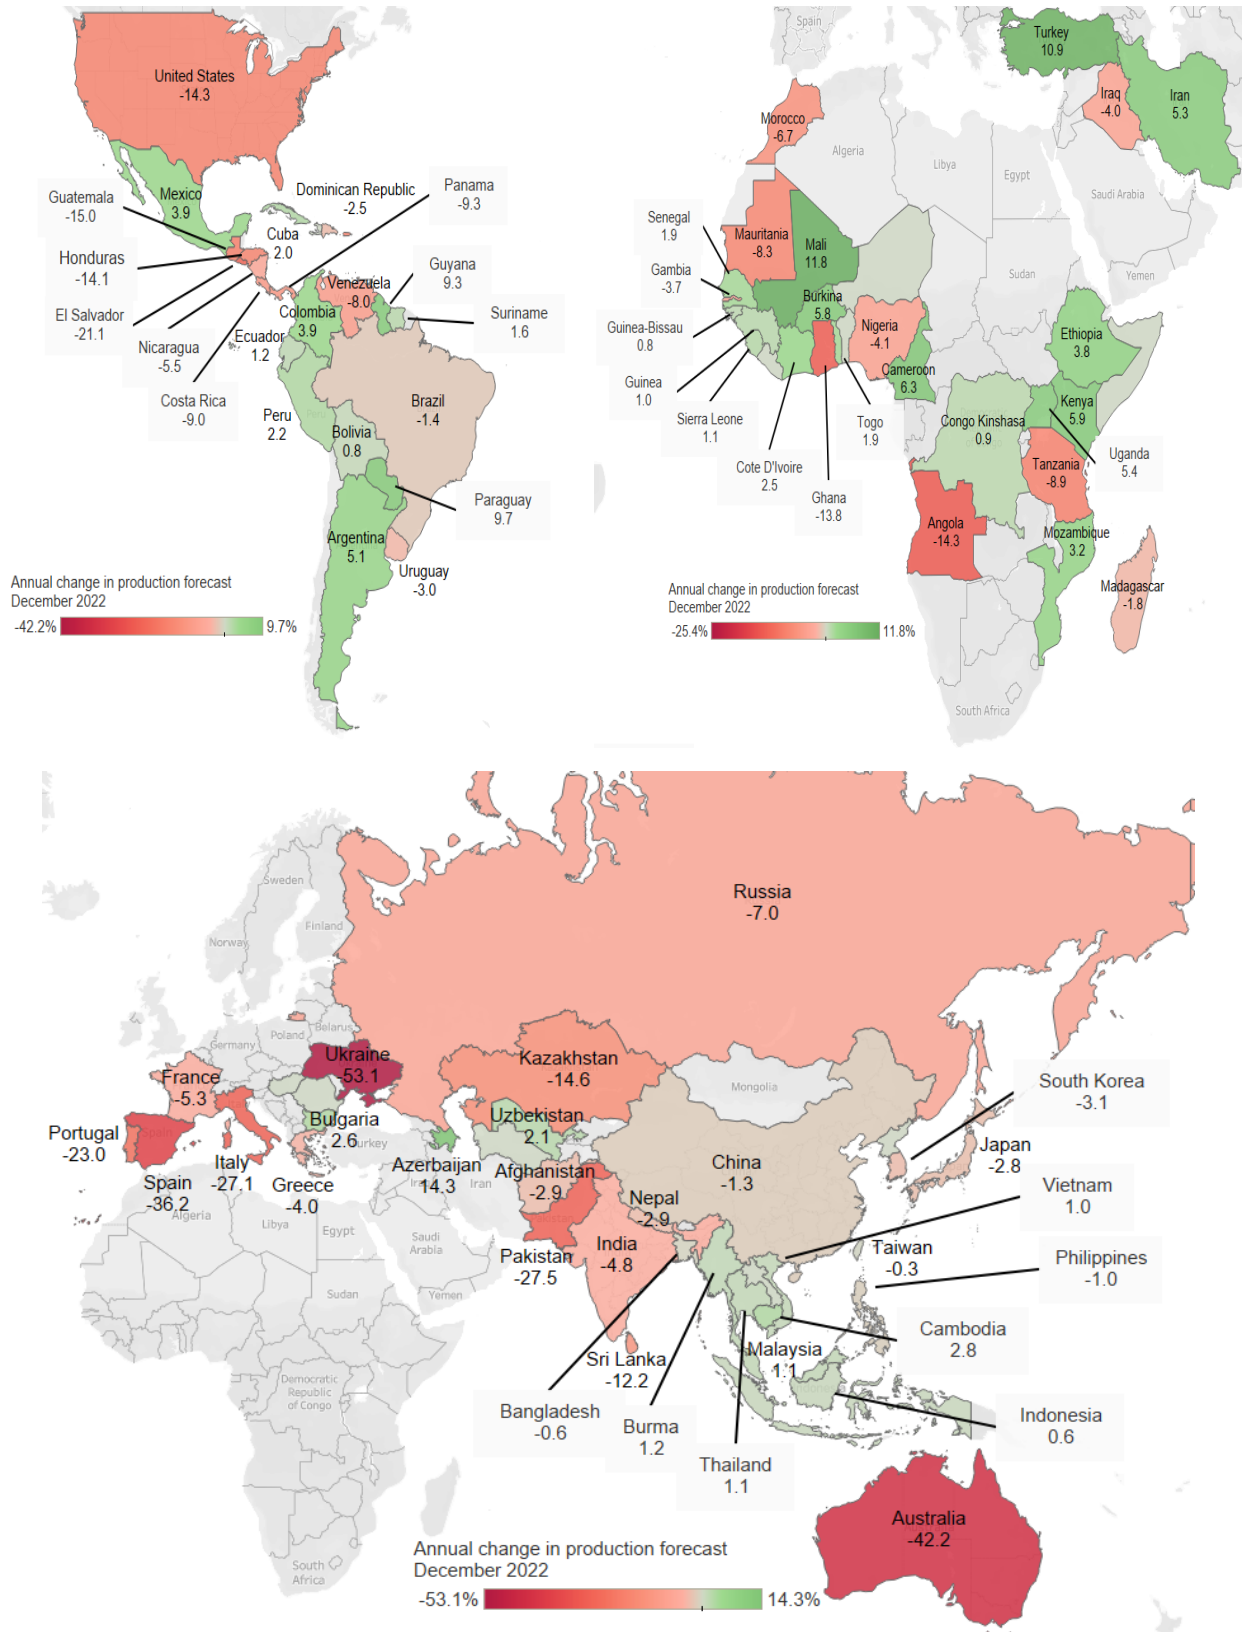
United States
-14.3

Mexico
3.9

Guatemala
-15.0

Honduras
-14.1

El Salvador
-21.1

Nicaragua
-5.5

Costa Rica
-9.0

Dominican Republic
-2.5

Panama
-9.3

Cuba
2.0

Venezuela
-8.0

Guyana
9.3

Suriname
1.6

Colombia
3.9

Ecuador
1.2

Peru
2.2

Brazil
-1.4

Bolivia
0.8

Paraguay
9.7

Argentina
5.1

Uruguay
-3.0

Annual change in production forecast
December 2022
-42.2% 9.7%

Spain

Turkey
10.9

Iraq
-4.0

Iran
5.3

Morocco
-6.7

Algeria

Libya

Egypt

Saudi Arabia

Senegal
1.9

Mauritania
-8.3

Mali
11.8

Gambia
-3.7

Sudan

Yemen

Guinea-Bissau
0.8

Burkina
5.8

Nigeria
-4.1

Ethiopia
3.8

Guinea
1.0

Cameroon
6.3

Sierra Leone
1.1

Togo
1.9

Congo Kinshasa
0.9

Kenya
5.9

Cote D'Ivoire
2.5

Ghana
-13.8

Tanzania
-8.9

Uganda
5.4

Angola
-14.3

Mozambique
3.2

Madagascar
-1.8

Annual change in production forecast
December 2022
-25.4% 11.8%

South Africa

Sweden

Finland

Norway

Russia
-7.0

Poland

Belarus

Germany

Ukraine
-53.1

Kazakhstan
-14.6

Mongolia

France
-5.3

Bulgaria
2.6

Turkey

Uzbekistan
2.1

South Korea
-3.1

Portugal
-23.0

Japan
-2.8

Italy
-27.1

Azerbaijan
14.3

Afghanistan
-2.9

China
-1.3

Spain
-36.2

Greece
-4.0

Iran

Nepal
-2.9

Vietnam
1.0

Algeria

Libya

Egypt

Saudi Arabia

Pakistan
-27.5

India
-4.8

Taiwan
-0.3

Philippines
-1.0

Sudan

Yemen

Cambodia
2.8

Sri Lanka
-12.2

Malaysia
1.1

Democratic Republic of Congo

Bangladesh
-0.6

Burma
1.2

Indonesia
0.6

Thailand
1.1

Australia
-42.2

South Africa

Annual change in production forecast
December 2022
-53.1% 14.3%